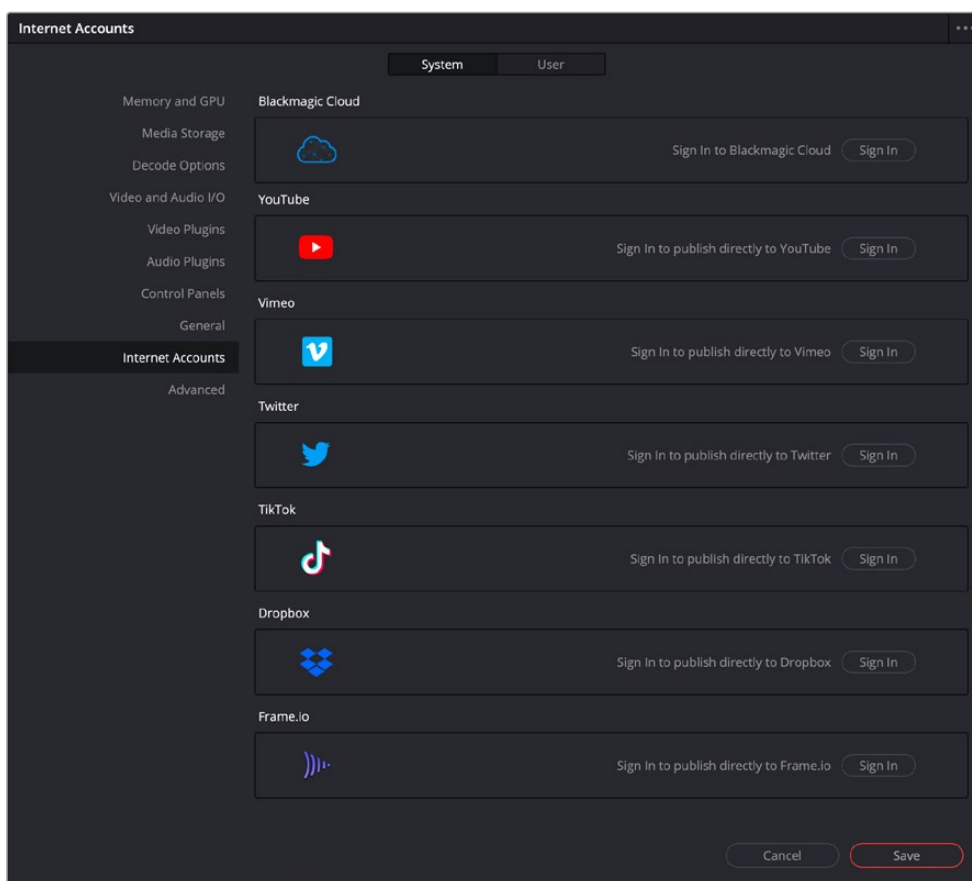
Internet Accounts

System User

Memory and GPU
Media Storage
Decode Options
Video and Audio I/O
Video Plugins
Audio Plugins
Control Panels
General
Internet Accounts
Advanced

Blackmagic Cloud
Sign In to Blackmagic Cloud Sign In

YouTube
Sign In to publish directly to YouTube Sign In

Vimeo
Sign In to publish directly to Vimeo Sign In

Twitter
Sign In to publish directly to Twitter Sign In

TikTok
Sign In to publish directly to TikTok Sign In

Dropbox
Sign In to publish directly to Dropbox Sign In

Frame.io
Sign In to publish directly to Frame.io Sign In

Cancel Save